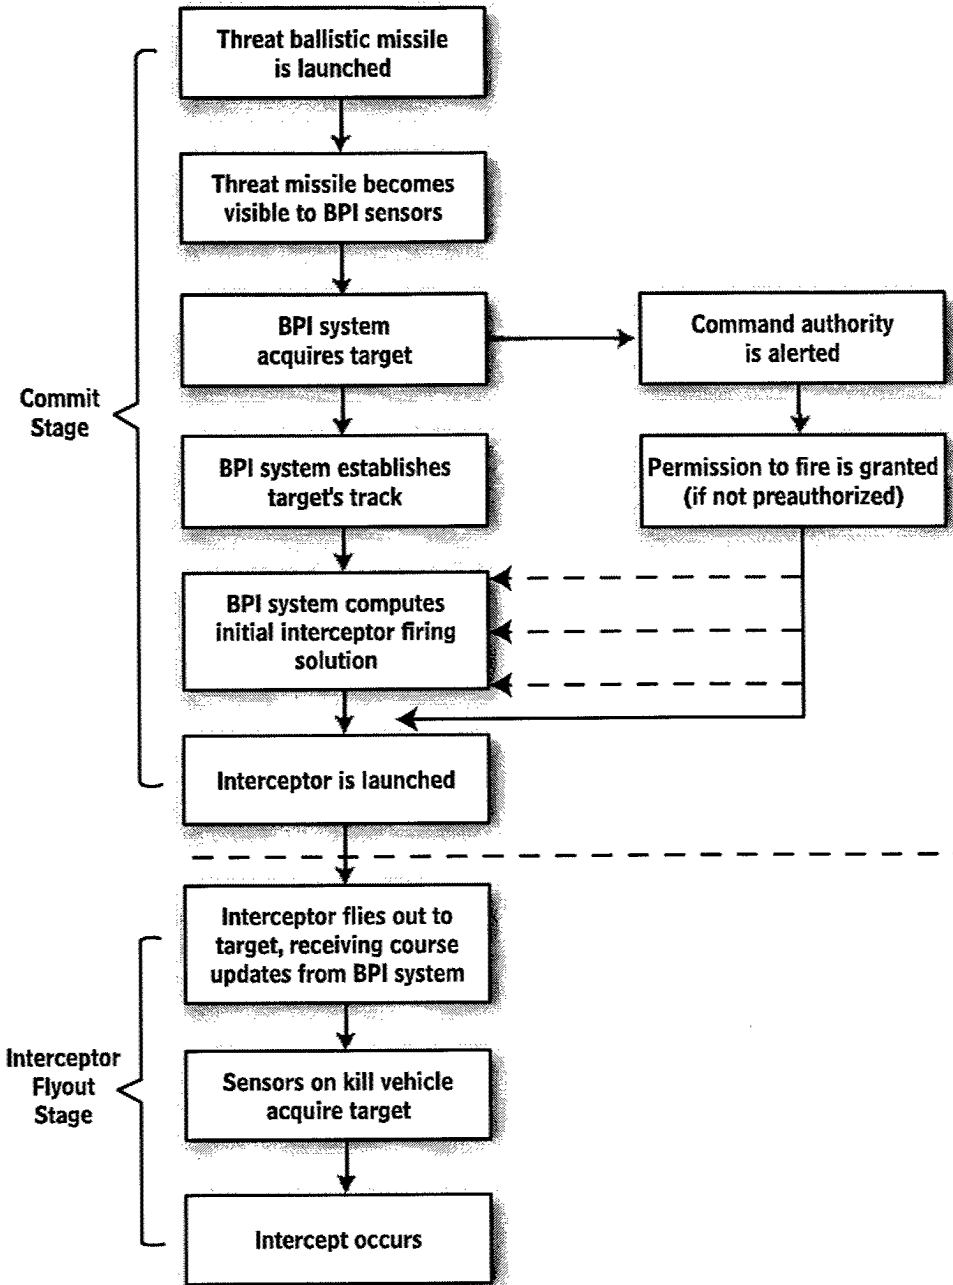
Commit Stage

Threat ballistic missile is launched

Threat missile becomes visible to BPI sensors

BPI system acquires target

Command authority is alerted

BPI system establishes target's track

Permission to fire is granted (if not preauthorized)

BPI system computes initial interceptor firing solution

Interceptor is launched

Interceptor Flyout Stage

Interceptor flies out to target, receiving course updates from BPI system

Sensors on kill vehicle acquire target

Intercept occurs